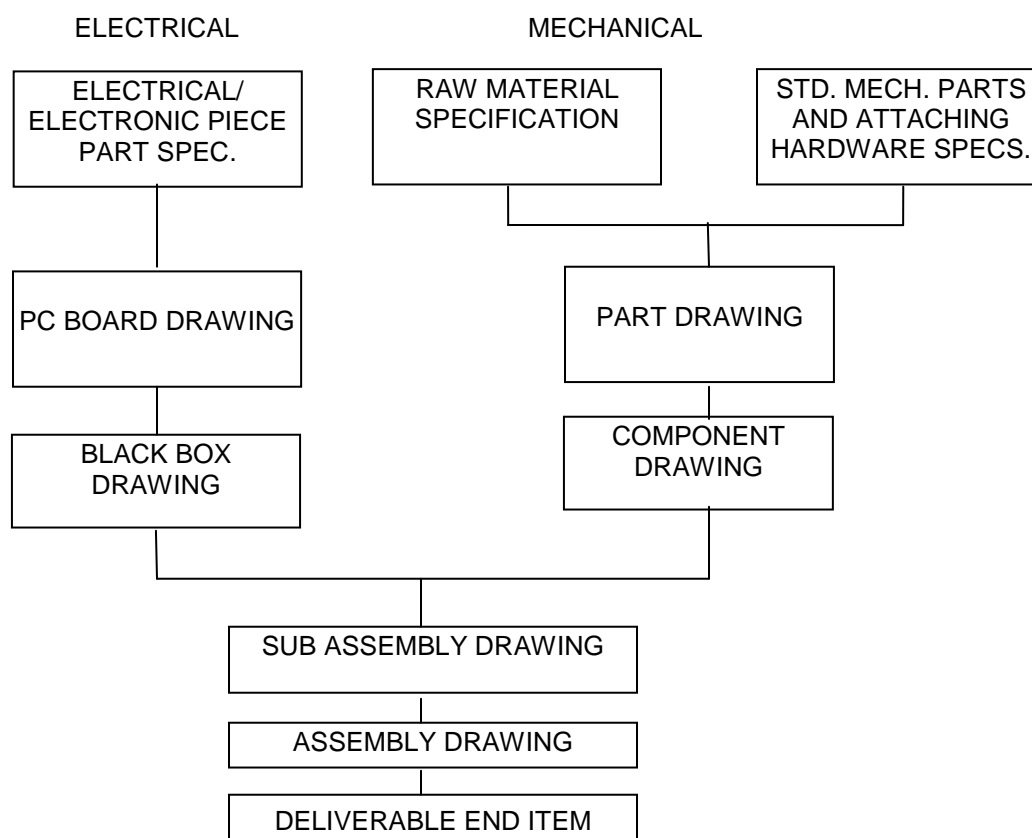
ELECTRICAL

MECHANICAL

ELECTRICAL/ ELECTRONIC PIECE PART SPEC.

RAW MATERIAL SPECIFICATION

STD. MECH. PARTS AND ATTACHING HARDWARE SPECS.

PC BOARD DRAWING

PART DRAWING

BLACK BOX DRAWING

COMPONENT DRAWING

SUB ASSEMBLY DRAWING

ASSEMBLY DRAWING

DELIVERABLE END ITEM